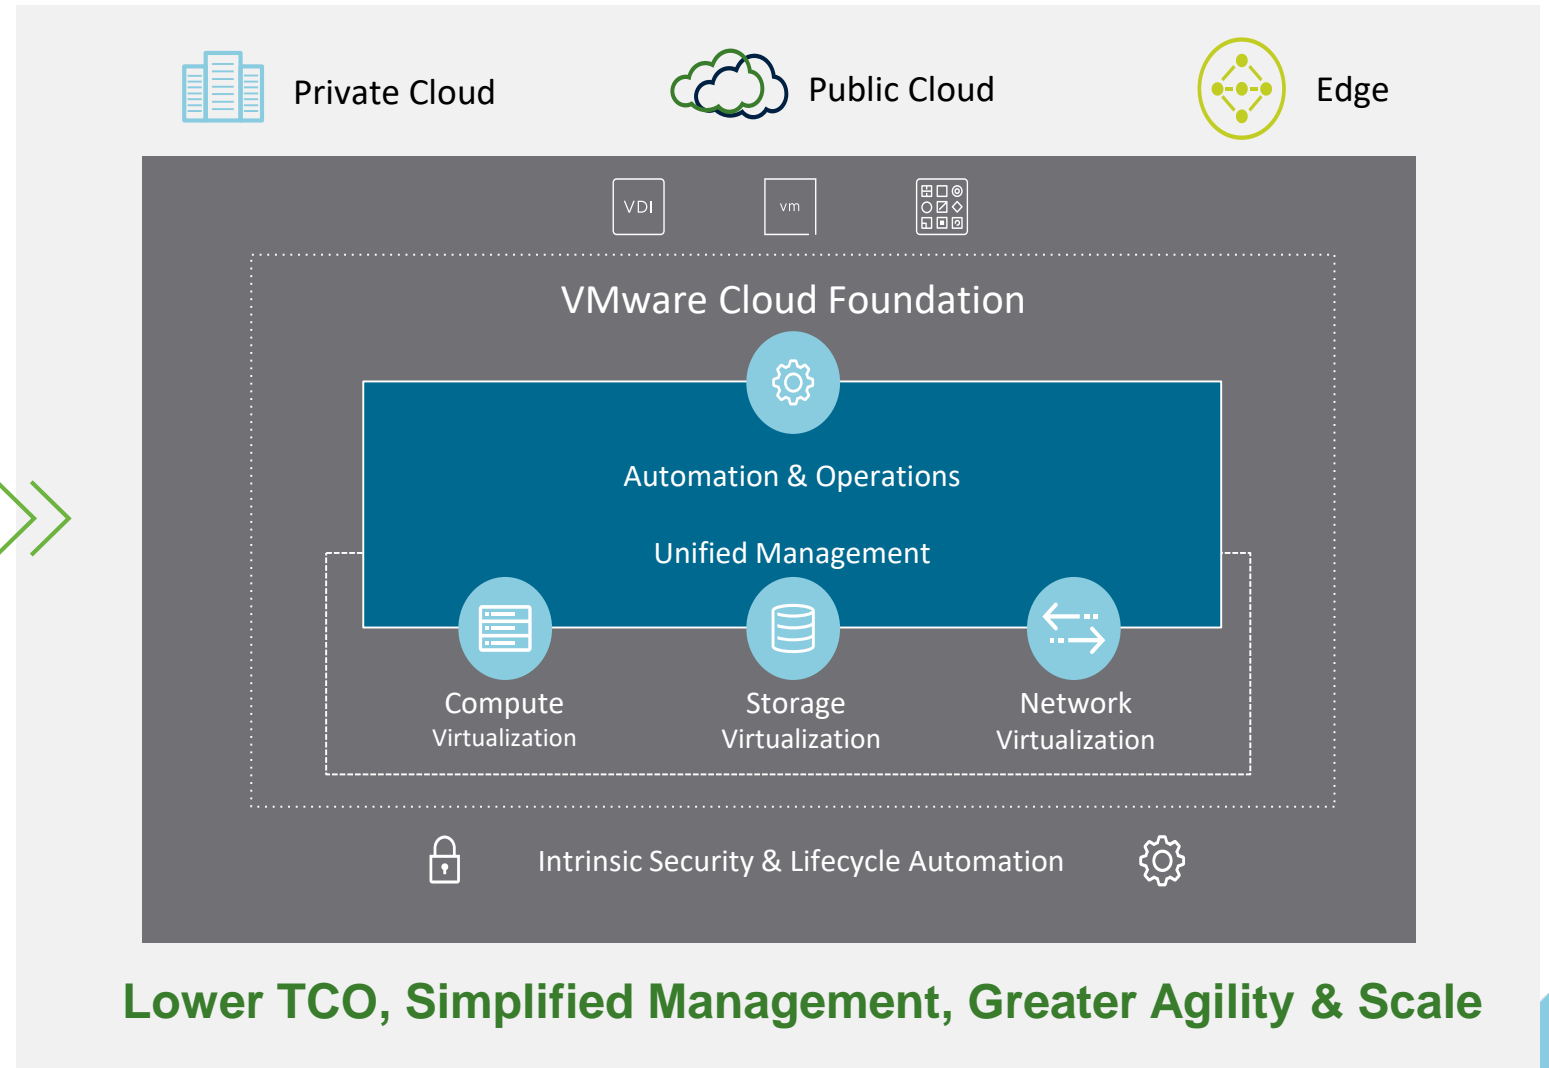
Private Cloud

Public Cloud

Edge

VDI

vm

VMware Cloud Foundation

Automation & Operations

Unified Management

Compute Virtualization

Storage Virtualization

Network Virtualization

Intrinsic Security & Lifecycle Automation

Lower TCO, Simplified Management, Greater Agility & Scale